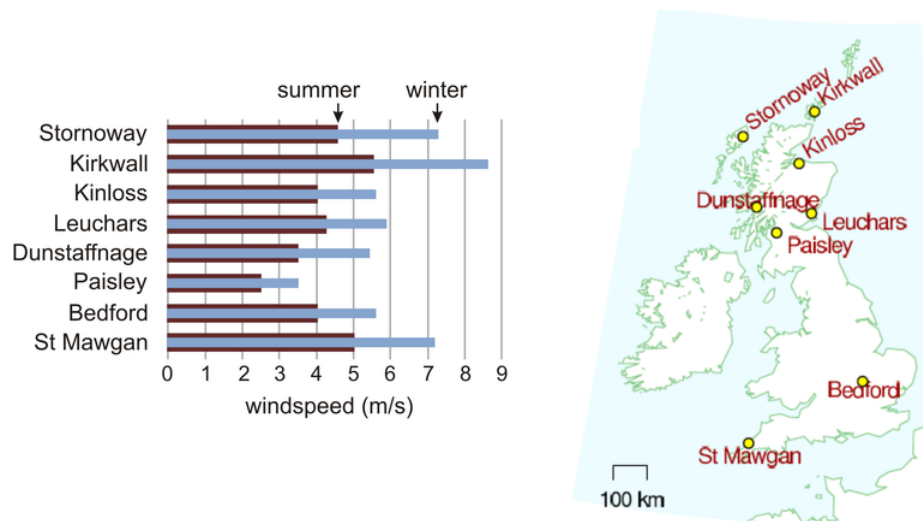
summer
winter

Stornoway
Kirkwall
Kinloss
Leuchars
Dunstaffnage
Paisley
Bedford
St Mawgan

0 1 2 3 4 5 6 7 8 9

windspeed (m/s)

Stornoway
Kirkwall
Kinloss
Dunstaffnage
Leuchars
Paisley
Bedford
St Mawgan
100 km